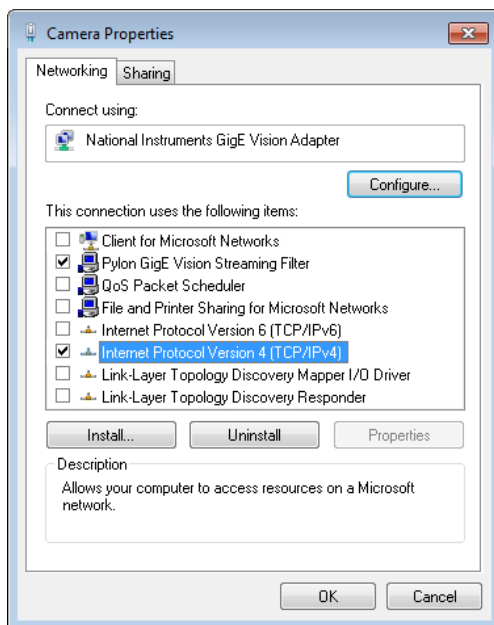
Camera Properties

Networking | Sharing

Connect using:

National Instruments GigE Vision Adapter

Configure...

This connection uses the following items:

☐ Client for Microsoft Networks
☑ Pylon GigE Vision Streaming Filter
☐ QoS Packet Scheduler
☐ File and Printer Sharing for Microsoft Networks
☐ Internet Protocol Version 6 (TCP/IPv6)
☑ Internet Protocol Version 4 (TCP/IPv4)
☐ Link-Layer Topology Discovery Mapper I/O Driver
☐ Link-Layer Topology Discovery Responder

Install... | Uninstall | Properties

Description

Allows your computer to access resources on a Microsoft network.

OK | Cancel